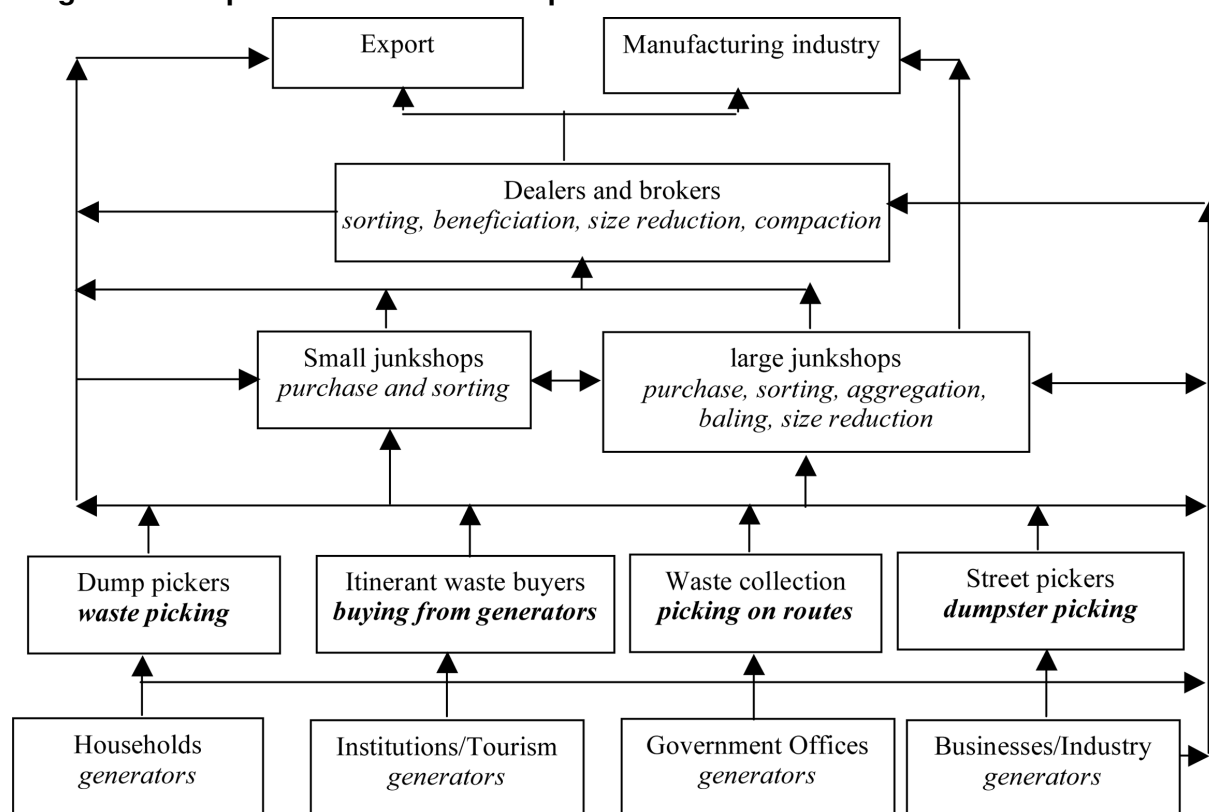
Export

Manufacturing industry

Dealers and brokers
*sorting, beneficiation, size reduction, compaction*

Small junkshops
*purchase and sorting*

large junkshops
*purchase, sorting, aggregation, baling, size reduction*

Dump pickers
***waste picking***

Itinerant waste buyers
***buying from generators***

Waste collection
***picking on routes***

Street pickers
***dumpster picking***

Households
*generators*

Institutions/Tourism
*generators*

Government Offices
*generators*

Businesses/Industry
*generators*